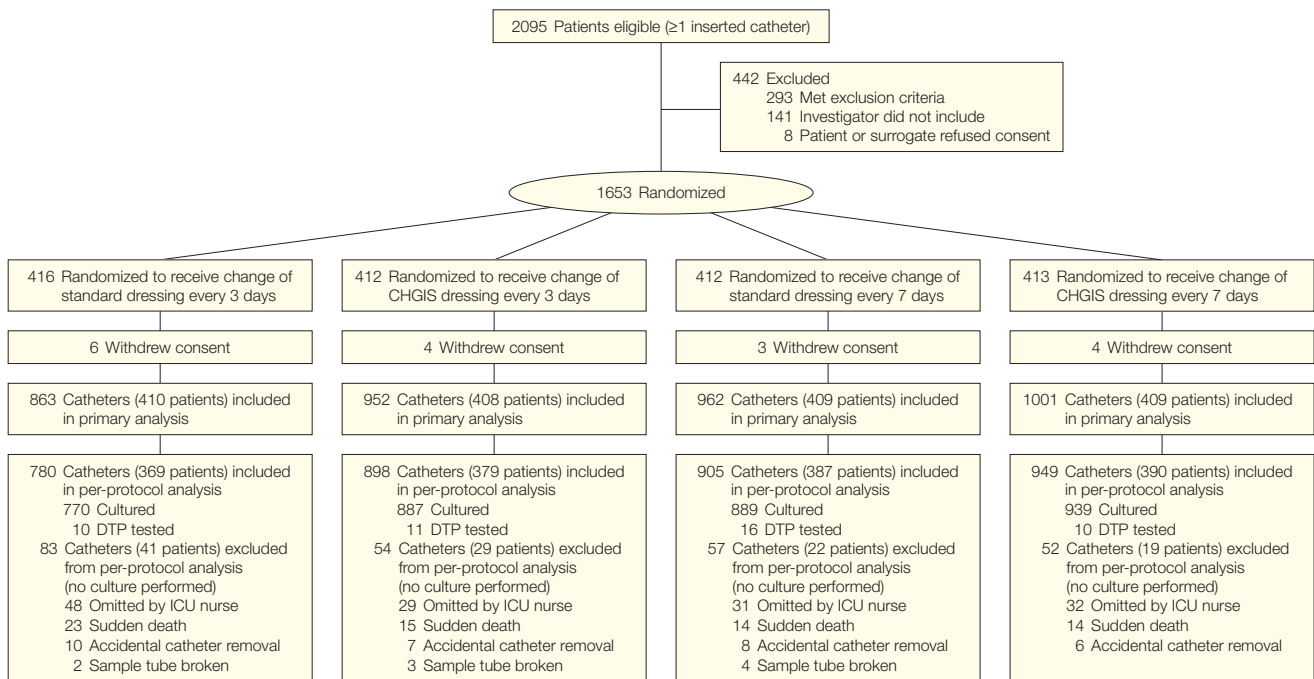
2095 Patients eligible (≥1 inserted catheter)

442 Excluded
293 Met exclusion criteria
141 Investigator did not include
8 Patient or surrogate refused consent

1653 Randomized

416 Randomized to receive change of standard dressing every 3 days

6 Withdrew consent

863 Catheters (410 patients) included in primary analysis

780 Catheters (369 patients) included in per-protocol analysis
770 Cultured
10 DTP tested
83 Catheters (41 patients) excluded from per-protocol analysis (no culture performed)
48 Omitted by ICU nurse
23 Sudden death
10 Accidental catheter removal
2 Sample tube broken

412 Randomized to receive change of CHGIS dressing every 3 days

4 Withdrew consent

952 Catheters (408 patients) included in primary analysis

898 Catheters (379 patients) included in per-protocol analysis
887 Cultured
11 DTP tested
54 Catheters (29 patients) excluded from per-protocol analysis (no culture performed)
29 Omitted by ICU nurse
15 Sudden death
7 Accidental catheter removal
3 Sample tube broken

412 Randomized to receive change of standard dressing every 7 days

3 Withdrew consent

962 Catheters (409 patients) included in primary analysis

905 Catheters (387 patients) included in per-protocol analysis
889 Cultured
16 DTP tested
57 Catheters (22 patients) excluded from per-protocol analysis (no culture performed)
31 Omitted by ICU nurse
14 Sudden death
8 Accidental catheter removal
4 Sample tube broken

413 Randomized to receive change of CHGIS dressing every 7 days

4 Withdrew consent

1001 Catheters (409 patients) included in primary analysis

949 Catheters (390 patients) included in per-protocol analysis
939 Cultured
10 DTP tested
52 Catheters (19 patients) excluded from per-protocol analysis (no culture performed)
32 Omitted by ICU nurse
14 Sudden death
6 Accidental catheter removal